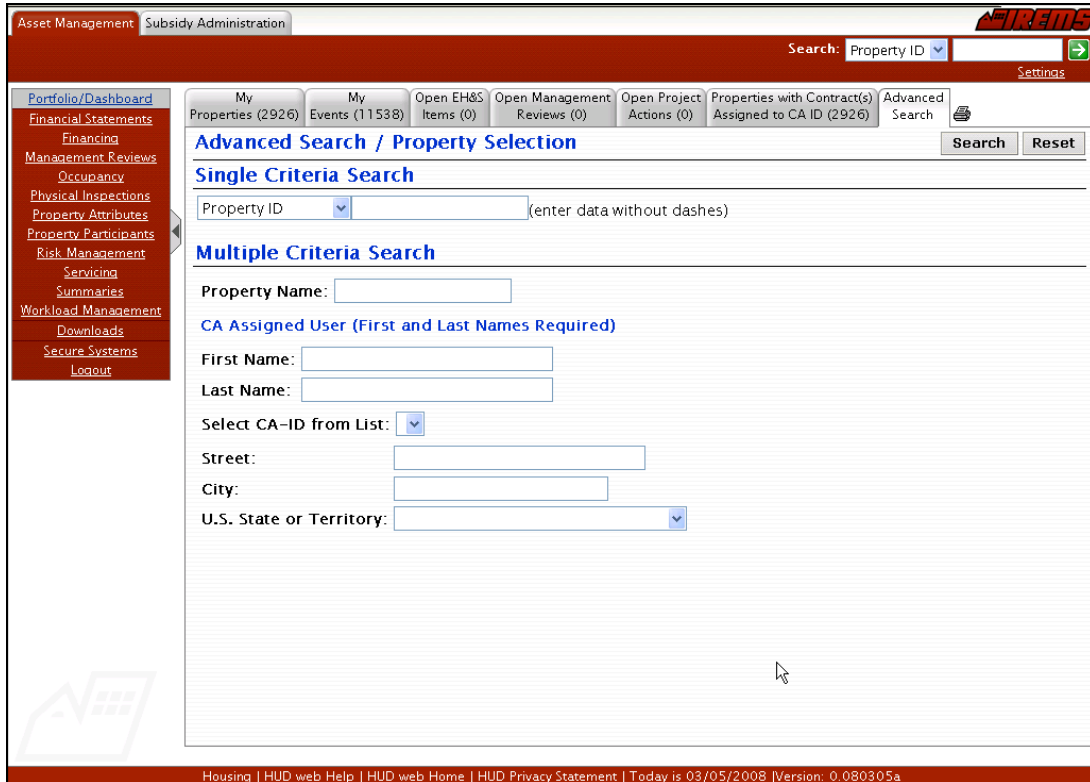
Asset Management | Subsidy Administration

iREMS

Search: Property ID

Settings

Portfolio/Dashboard
Financial Statements
Financing
Management Reviews
Occupancy
Physical Inspections
Property Attributes
Property Participants
Risk Management
Servicing
Summaries
Workload Management
Downloads
Secure Systems
Logout

My Properties (2926) | My Events (11538) | Open EH&S Items (0) | Open Management Reviews (0) | Open Project Actions (0) | Properties with Contract(s) Assigned to CA ID (2926) | Advanced Search

Advanced Search / Property Selection

Search | Reset

Single Criteria Search

Property ID (enter data without dashes)

Multiple Criteria Search

Property Name:

CA Assigned User (First and Last Names Required)

First Name:

Last Name:

Select CA-ID from List:

Street:

City:

U.S. State or Territory:

Housing | HUD web Help | HUD web Home | HUD Privacy Statement | Today is 03/05/2008 |Version: 0.080305a